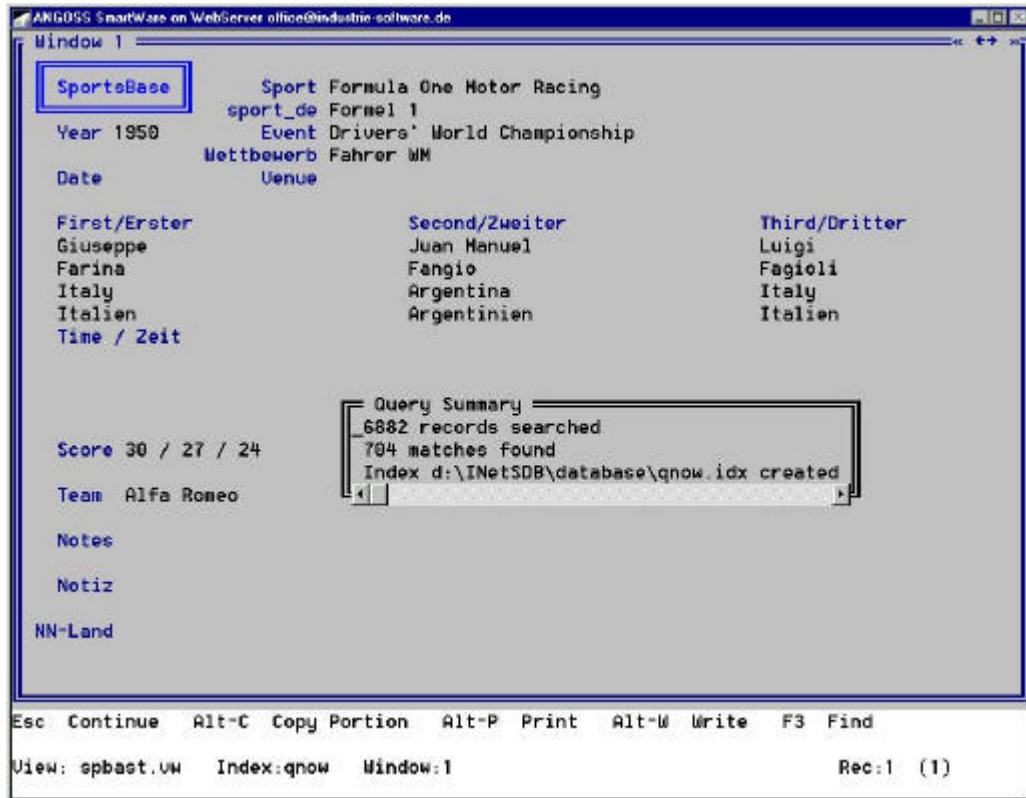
ANGOSS SmartWare on WebServer office@industrie-software.de

Window 1

SportsBase

Sport Formula One Motor Racing
sport_de Formel 1
Year 1950
Event Drivers' World Championship
Wettbewerb Fahrer WM
Date
Venue

| First/Erster | Second/Zweiter | Third/Dritter |
|---|---|---|
| Giuseppe | Juan Manuel | Luigi |
| Farina | Fangio | Fagioli |
| Italy | Argentina | Italy |
| Italien | Argentinien | Italien |

Time / Zeit

Query Summary
_6882 records searched
704 matches found
Index d:\INetSDB\database\qnow.idx created

Score 30 / 27 / 24

Team Alfa Romeo

Notes

Notiz

NN-Land

Esc Continue Alt-C Copy Portion Alt-P Print Alt-W Write F3 Find

View: spbast.vw Index:qnow Window:1 Rec:1 (1)